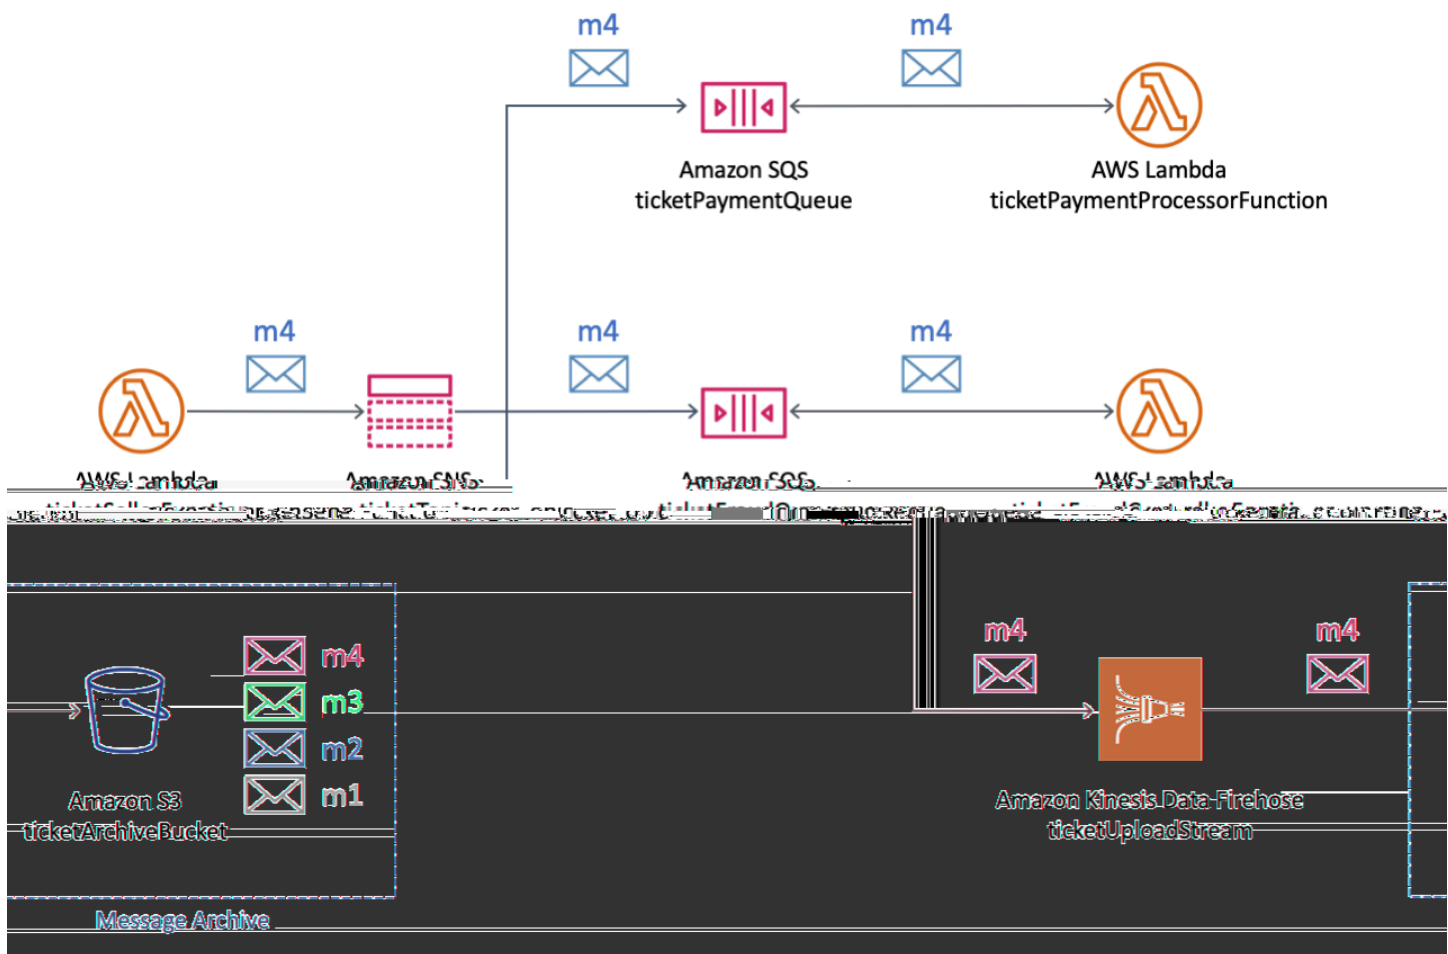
m4

m4

Amazon SQS
ticketPaymentQueue

AWS Lambda
ticketPaymentProcessorFunction

m4

m4

m4

AWS Lambda

Amazon SNS

Amazon SQS

AWS Lambda

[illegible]

m4

m3

m2

m1

Amazon S3
ticketArchiveBucket

Message Archive

m4

m4

Amazon Kinesis Data Firehose
ticketUploadStream